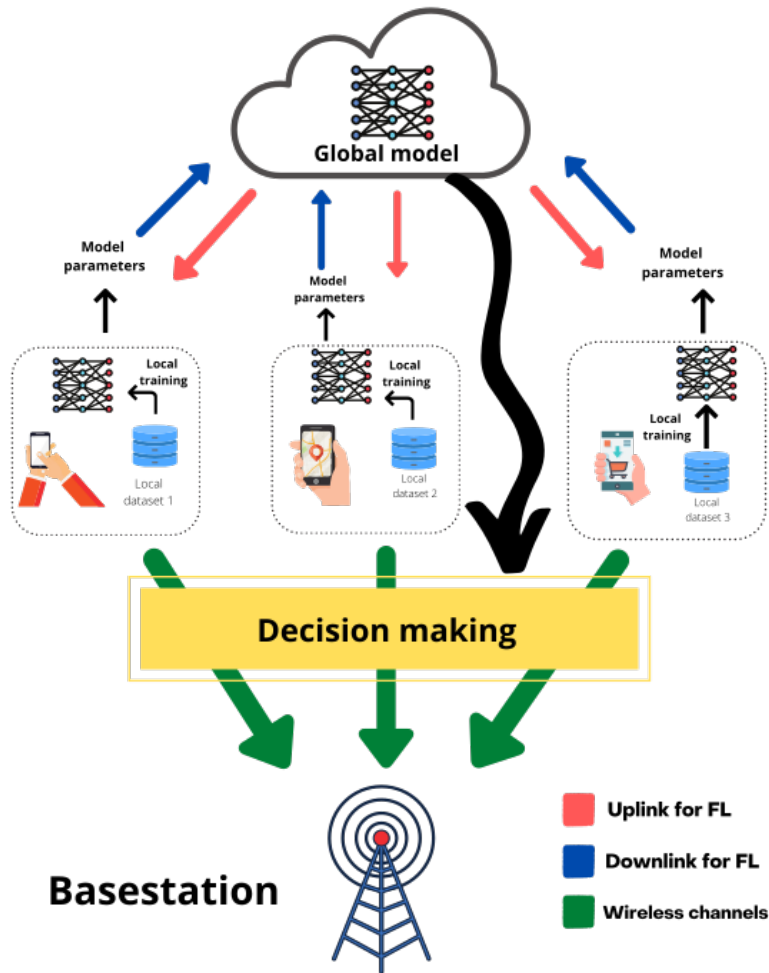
Global model

Model parameters

Model parameters

Model parameters

Local training

Local dataset 1

Local training

Local dataset 2

Local training

Local dataset 3

Decision making

Basestation

Uplink for FL

Downlink for FL

Wireless channels